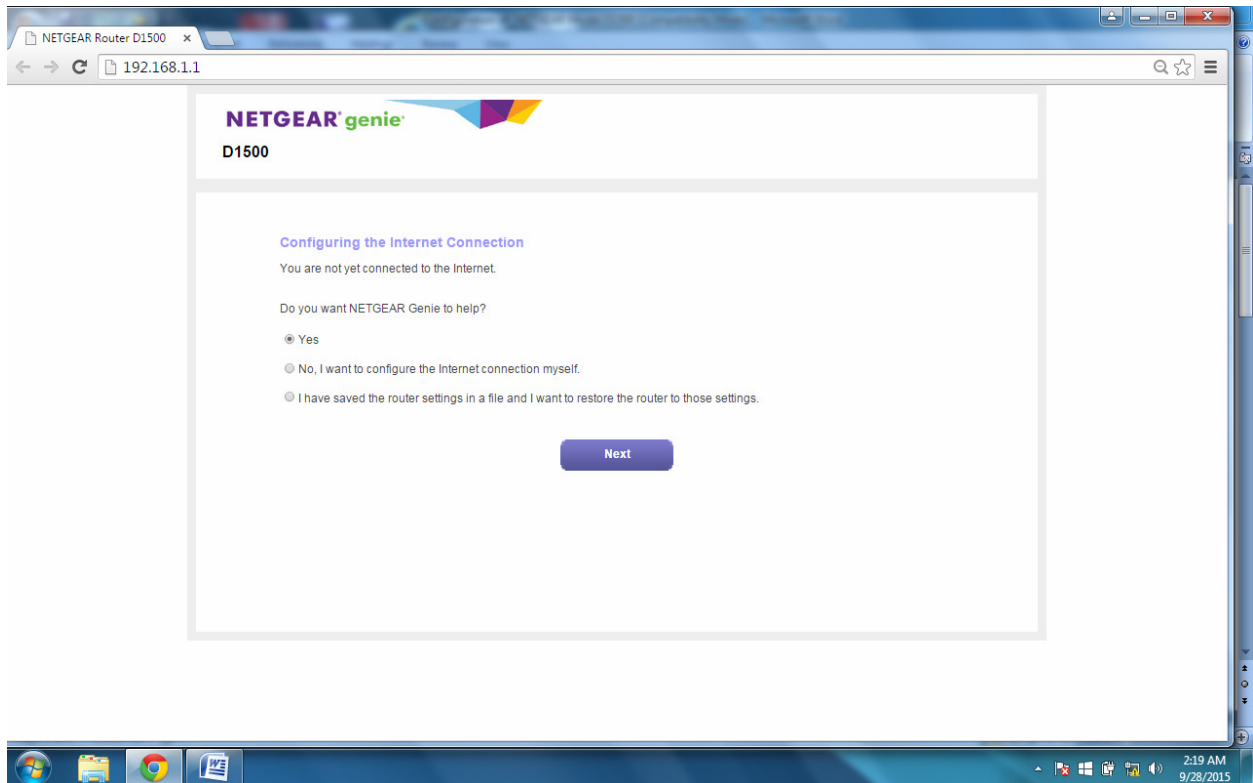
NETGEAR Router D1500 ×

192.168.1.1

NETGEAR genie

D1500

Configuring the Internet Connection

You are not yet connected to the Internet.

Do you want NETGEAR Genie to help?

Yes

No, I want to configure the Internet connection myself.

I have saved the router settings in a file and I want to restore the router to those settings.

Next

2:19 AM
9/28/2015